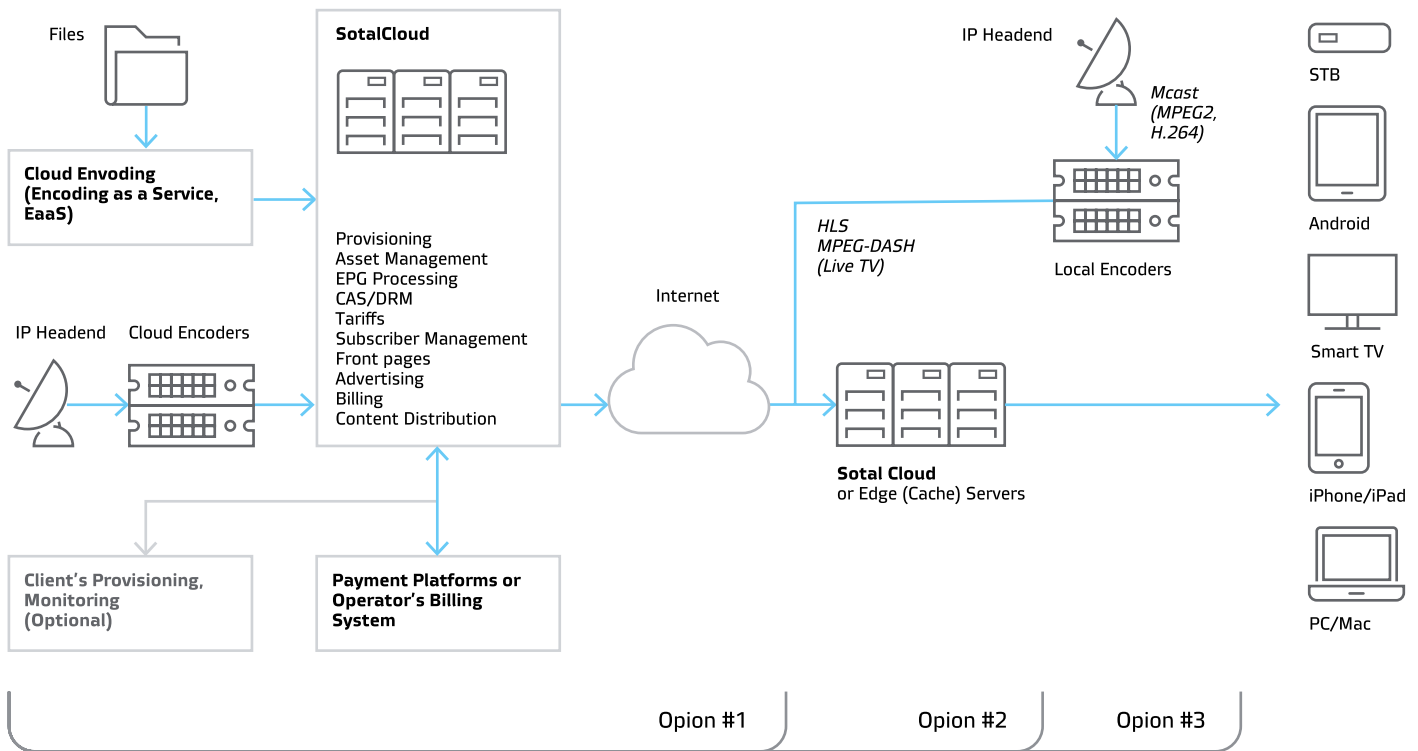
Files

Cloud Envoding (Encoding as a Service, EaaS)

IP Headend

Cloud Encoders

SotalCloud

Provisioning
Asset Management
EPG Processing
CAS/DRM
Tariffs
Subscriber Management
Front pages
Advertising
Billing
Content Distribution

Client's Provisioning, Monitoring (Optional)

Payment Platforms or Operator's Billing System

Internet

IP Headend

Mcast (MPEG2, H.264)

HLS
MPEG-DASH
(Live TV)

Local Encoders

Sotal Cloud
or Edge (Cache) Servers

STB

Android

Smart TV

iPhone/iPad

PC/Mac

Opion #1

Opion #2

Opion #3